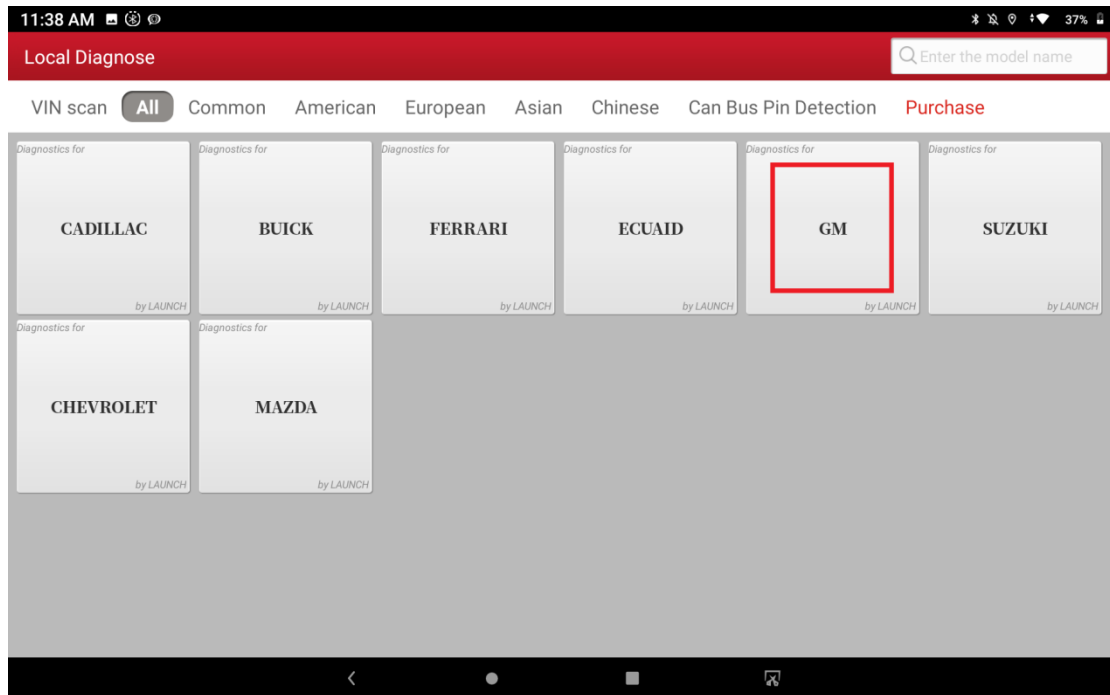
11:38 AM

37%

Local Diagnose

Enter the model name

VIN scan All Common American European Asian Chinese Can Bus Pin Detection Purchase

Diagnostics for
CADILLAC
by LAUNCH

Diagnostics for
BUICK
by LAUNCH

Diagnostics for
FERRARI
by LAUNCH

Diagnostics for
ECUAID
by LAUNCH

Diagnostics for
GM
by LAUNCH

Diagnostics for
SUZUKI
by LAUNCH

Diagnostics for
CHEVROLET
by LAUNCH

Diagnostics for
MAZDA
by LAUNCH